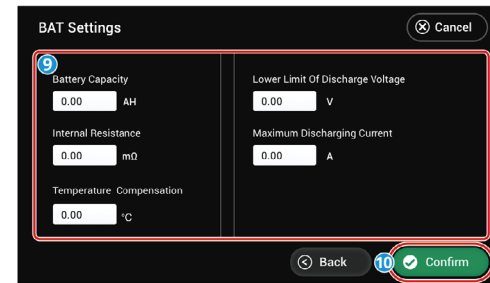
BAT Settings

Cancel

9

Battery Capacity

0.00 AH

Internal Resistance

0.00 mΩ

Temperature Compensation

0.00 °C

Lower Limit Of Discharge Voltage

0.00 V

Maximum Discharging Current

0.00 A

Back

10

Confirm